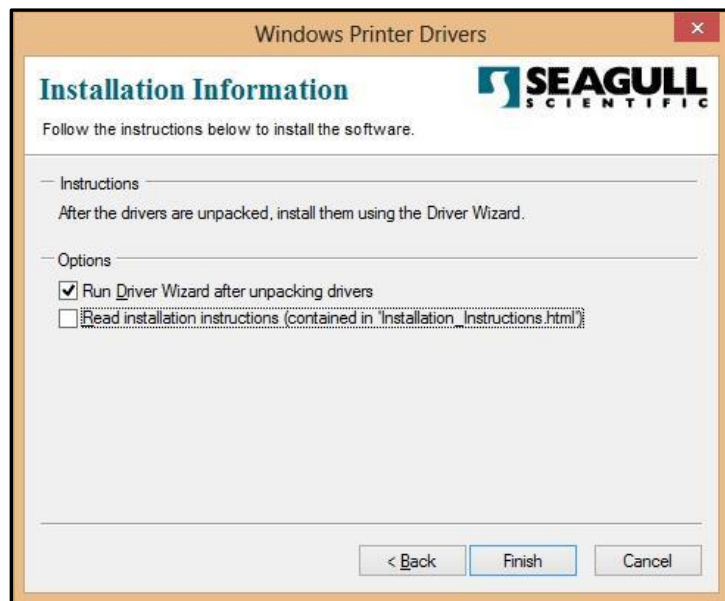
Windows Printer Drivers

Installation Information

SEAGULL SCIENTIFIC

Follow the instructions below to install the software.

Instructions

After the drivers are unpacked, install them using the Driver Wizard.

Options

Run Driver Wizard after unpacking drivers

Read installation instructions (contained in "Installation_Instructions.html")

< Back

Finish

Cancel